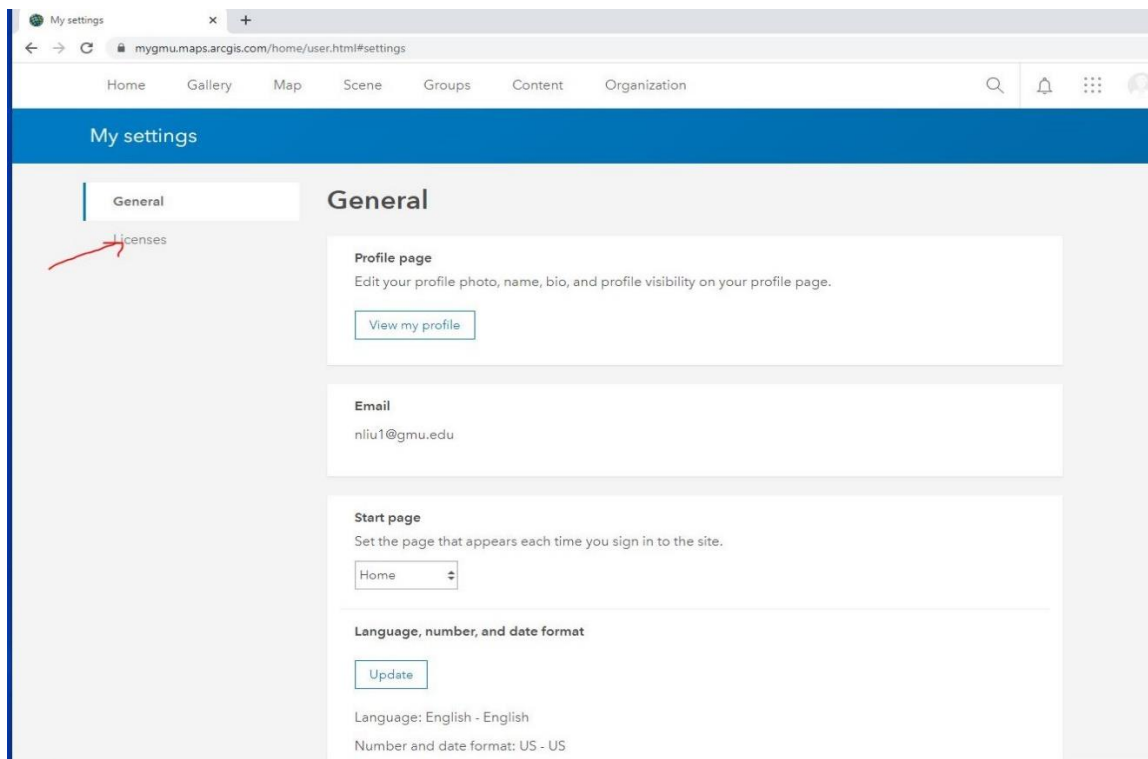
My settings × +

mygmu.maps.arcgis.com/home/user.html#settings

Home Gallery Map Scene Groups Content Organization

My settings

General

Licenses

General

Profile page

Edit your profile photo, name, bio, and profile visibility on your profile page.

View my profile

Email

nliu1@gmu.edu

Start page

Set the page that appears each time you sign in to the site.

Home

Language, number, and date format

Update

Language: English - English

Number and date format: US - US